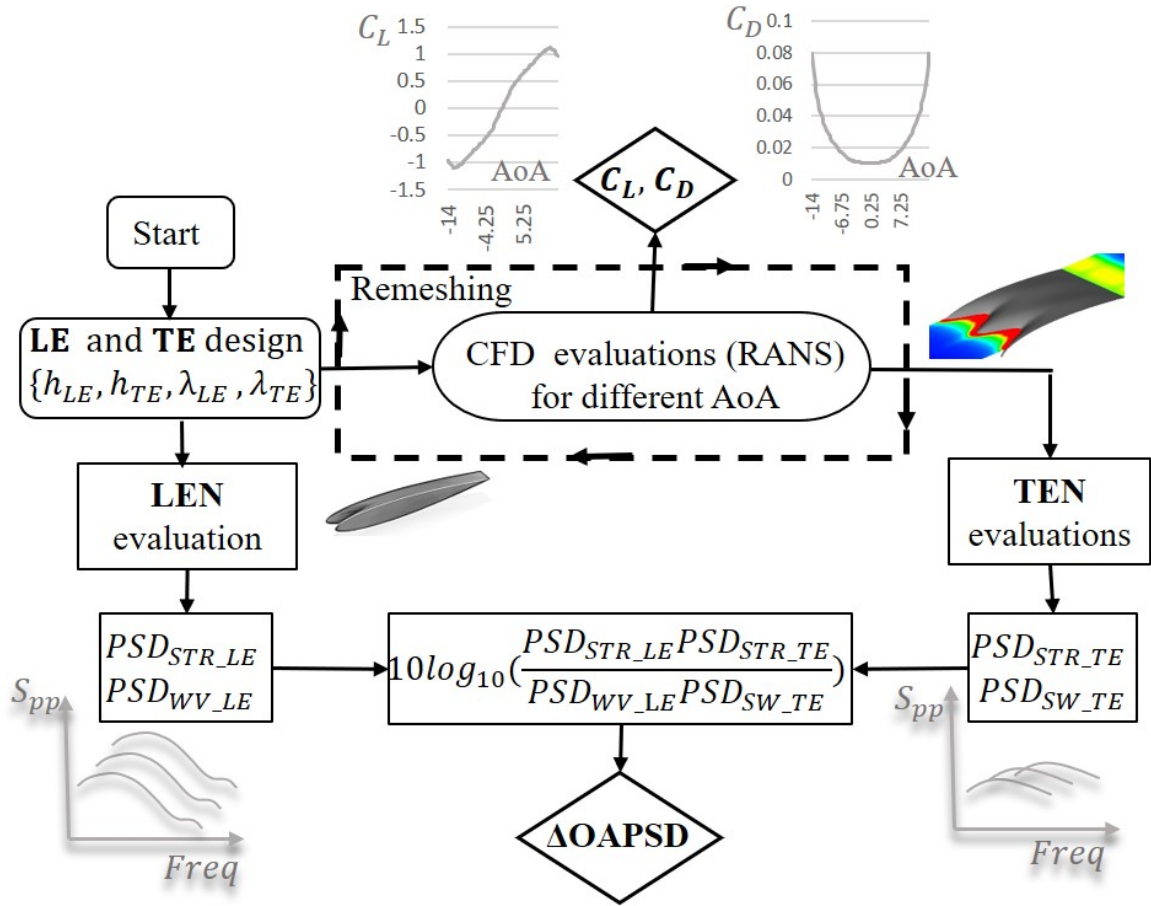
$C_L$ 1.5
1
0.5
0
-0.5
-1
-1.5
AoA
-14
-4.25
5.25

$C_D$ 0.1
0.08
0.06
0.04
0.02
0
AoA
-14
-6.75
0.25
7.25

$C_L, C_D$

Start

Remeshing

**LE** and **TE** design
$\{h_{LE}, h_{TE}, \lambda_{LE}, \lambda_{TE}\}$

CFD evaluations (RANS) for different AoA

**LEN** evaluation

**TEN** evaluations

$PSD_{STR\_LE}$
$PSD_{WV\_LE}$

$10log_{10}(\frac{PSD_{STR\_LE}PSD_{STR\_TE}}{PSD_{WV\_LE}PSD_{SW\_TE}})$

$PSD_{STR\_TE}$
$PSD_{SW\_TE}$

$S_{pp}$
$Freq$

$S_{pp}$
$Freq$

**ΔOAPSD**